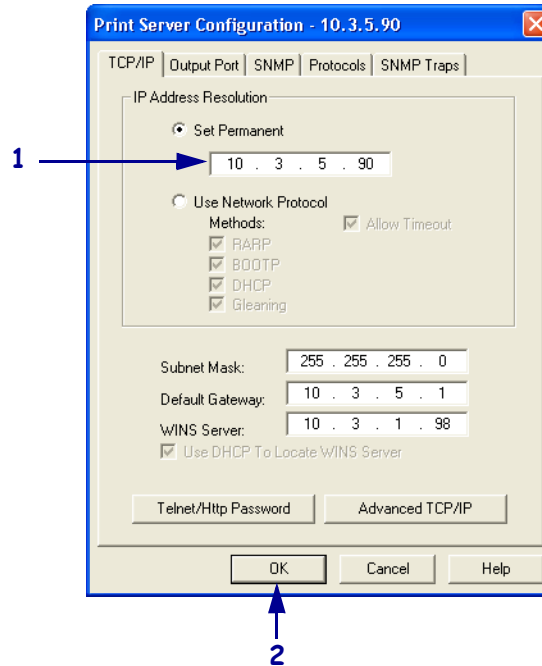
Print Server Configuration - 10.3.5.90

TCP/IP | Output Port | SNMP | Protocols | SNMP Traps

IP Address Resolution

Set Permanent

1

10 . 3 . 5 . 90

Use Network Protocol

Methods:

Allow Timeout

RARP

BOOTP

DHCP

Gleaning

Subnet Mask: 255 . 255 . 255 . 0

Default Gateway: 10 . 3 . 5 . 1

WINS Server: 10 . 3 . 1 . 98

Use DHCP To Locate WINS Server

Telnet/Http Password

Advanced TCP/IP

OK

Cancel

Help

2